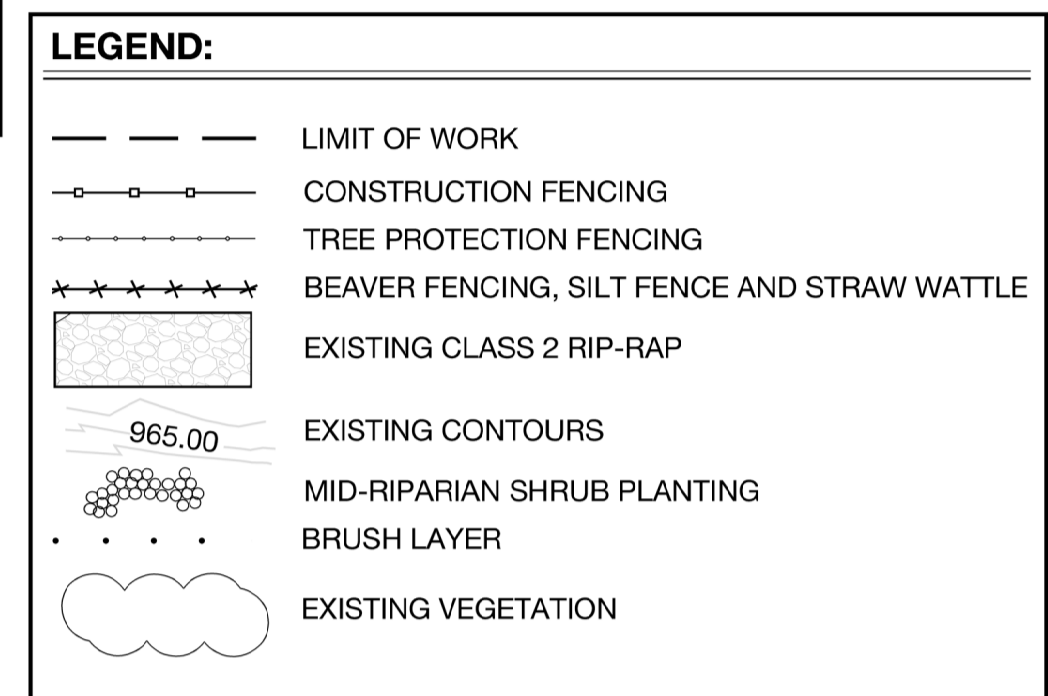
LEGEND:

LIMIT OF WORK

CONSTRUCTION FENCING

TREE PROTECTION FENCING

BEAVER FENCING, SILT FENCE AND STRAW WATTLE

EXISTING CLASS 2 RIP-RAP

965.00

EXISTING CONTOURS

MID-RIPARIAN SHRUB PLANTING

BRUSH LAYER

EXISTING VEGETATION